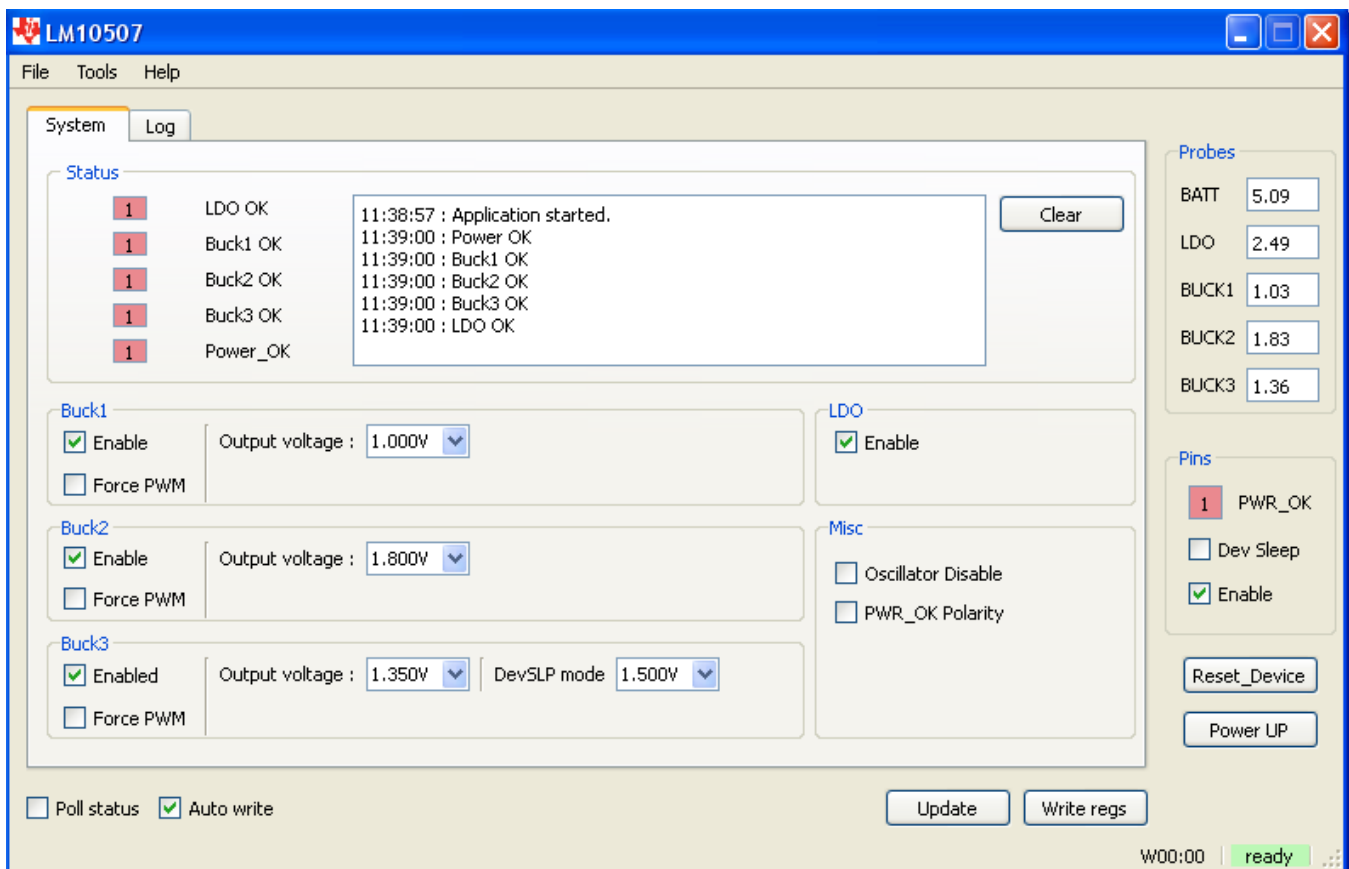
LM10507

File Tools Help

System Log

Status

1 LDO OK
1 Buck1 OK
1 Buck2 OK
1 Buck3 OK
1 Power_OK

11:38:57 : Application started.
11:39:00 : Power OK
11:39:00 : Buck1 OK
11:39:00 : Buck2 OK
11:39:00 : Buck3 OK
11:39:00 : LDO OK

Clear

Buck1
Enable
Force PWM
Output voltage : 1.000V

LDO
Enable

Buck2
Enable
Force PWM
Output voltage : 1.800V

Misc
Oscillator Disable
PWR_OK Polarity

Buck3
Enabled
Force PWM
Output voltage : 1.350V
DevSLP mode 1.500V

Probes
BATT 5.09
LDO 2.49
BUCK1 1.03
BUCK2 1.83
BUCK3 1.36

Pins
1 PWR_OK
Dev Sleep
Enable

Reset_Device
Power UP

Poll status
Auto write

Update
Write regs

W00:00 ready